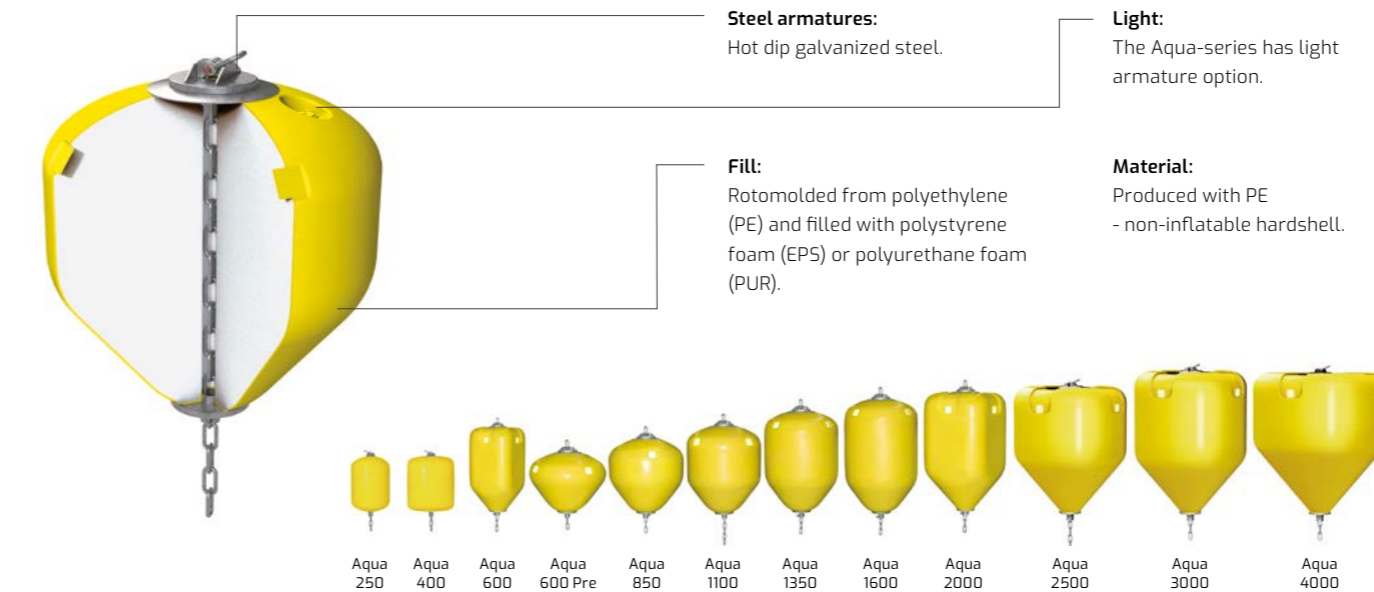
**Steel armatures:**
Hot dip galvanized steel.

**Light:**
The Aqua-series has light armature option.

**Fill:**
Rotomolded from polyethylene (PE) and filled with polystyrene foam (EPS) or polyurethane foam (PUR).

**Material:**
Produced with PE
- non-inflatable hardshell.

Aqua 250
Aqua 400
Aqua 600
Aqua 600 Pre
Aqua 850
Aqua 1100
Aqua 1350
Aqua 1600
Aqua 2000
Aqua 2500
Aqua 3000
Aqua 4000